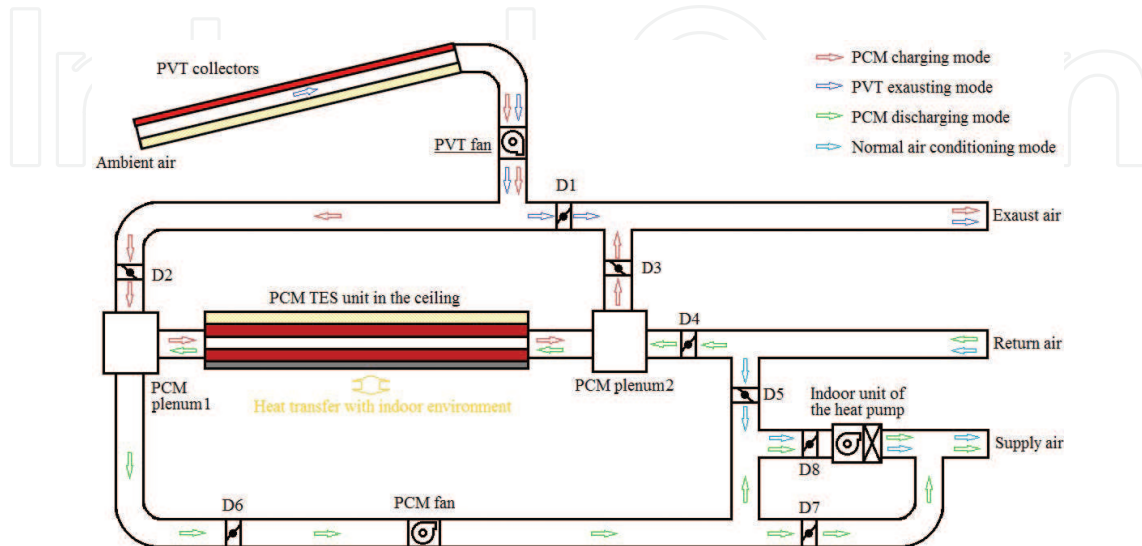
PCM charging mode
PVT exausting mode
PCM discharging mode
Normal air conditioning mode

PVT collectors
Ambient air
PVT fan
D1
Exaust air
D2
D3
PCM TES unit in the ceiling
D4
Return air
PCM plenum1
PCM plenum2
Heat transfer with indoor environment
D5
Indoor unit of the heat pump
Supply air
D8
D6
PCM fan
D7